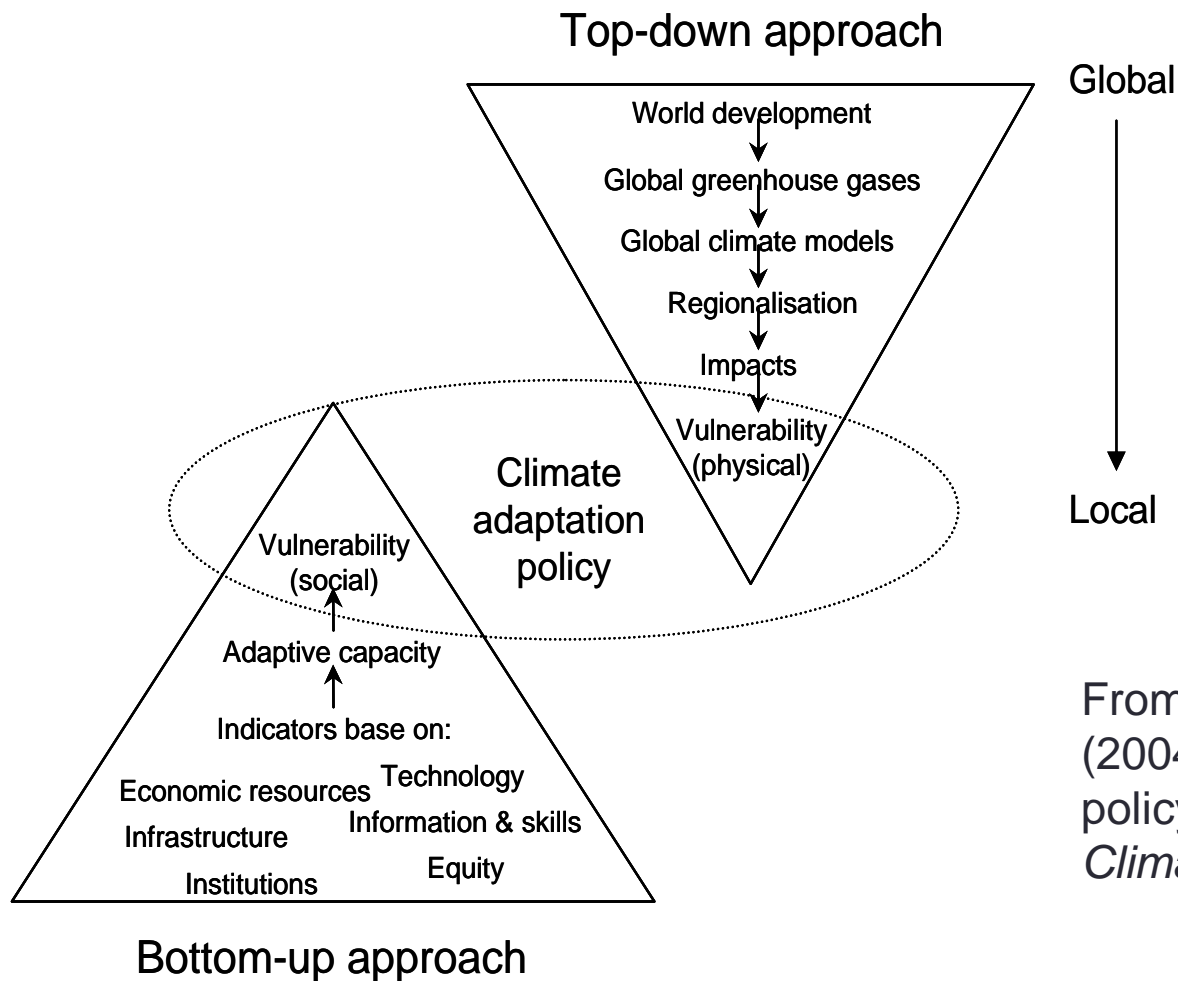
Top-down approach

World development

Global greenhouse gases

Global climate models

Regionalisation

Impacts

Vulnerability (physical)

Global

Local

Climate adaptation policy

Vulnerability (social)

Adaptive capacity

Indicators base on:

Economic resources

Technology

Infrastructure

Information & skills

Institutions

Equity

Bottom-up approach

From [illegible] (2004 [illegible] policy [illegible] *Clima*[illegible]